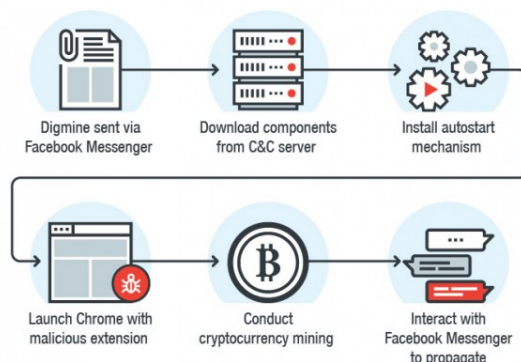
Digmine sent via Facebook Messenger

Download components from C&C server

Install autostart mechanism

Launch Chrome with malicious extension

Conduct cryptocurrency mining

Interact with Facebook Messenger to propagate